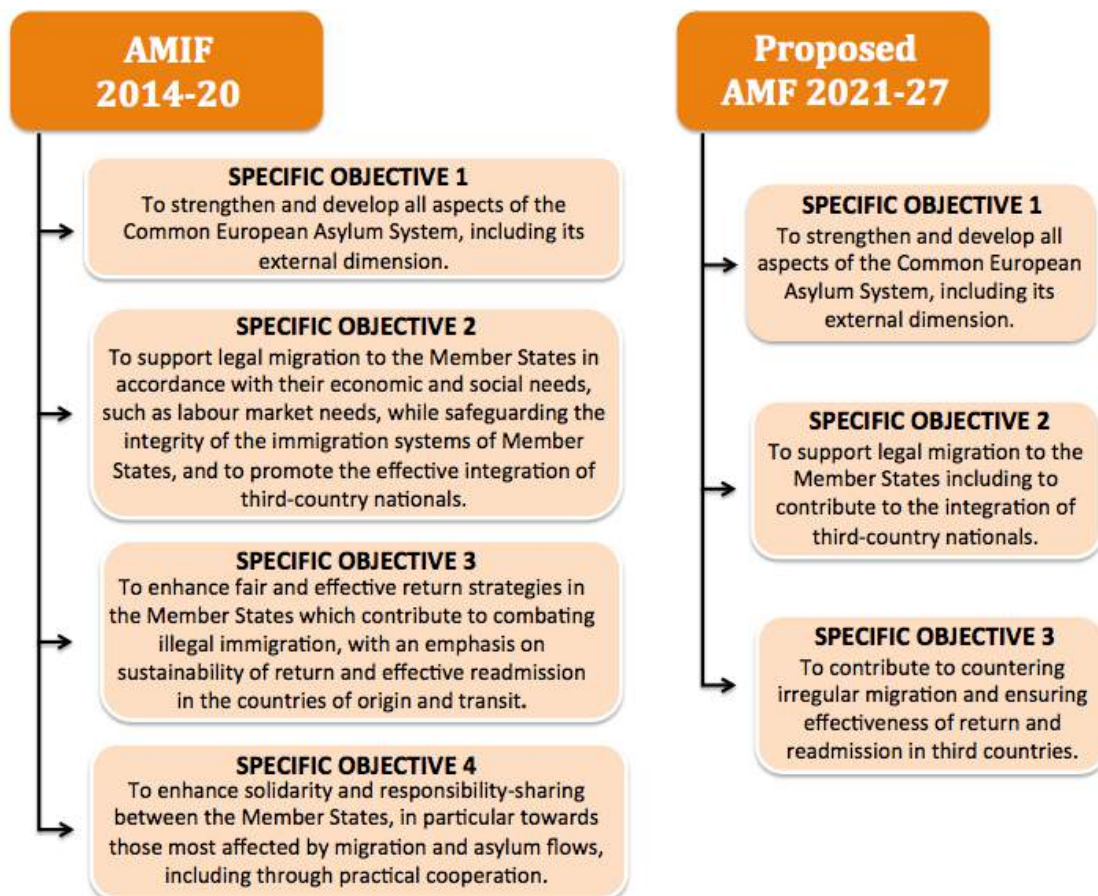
AMIF
2014-20

SPECIFIC OBJECTIVE 1
To strengthen and develop all aspects of the Common European Asylum System, including its external dimension.

SPECIFIC OBJECTIVE 2
To support legal migration to the Member States in accordance with their economic and social needs, such as labour market needs, while safeguarding the integrity of the immigration systems of Member States, and to promote the effective integration of third-country nationals.

SPECIFIC OBJECTIVE 3
To enhance fair and effective return strategies in the Member States which contribute to combating illegal immigration, with an emphasis on sustainability of return and effective readmission in the countries of origin and transit.

SPECIFIC OBJECTIVE 4
To enhance solidarity and responsibility-sharing between the Member States, in particular towards those most affected by migration and asylum flows, including through practical cooperation.

Proposed
AMF 2021-27

SPECIFIC OBJECTIVE 1
To strengthen and develop all aspects of the Common European Asylum System, including its external dimension.

SPECIFIC OBJECTIVE 2
To support legal migration to the Member States including to contribute to the integration of third-country nationals.

SPECIFIC OBJECTIVE 3
To contribute to countering irregular migration and ensuring effectiveness of return and readmission in third countries.